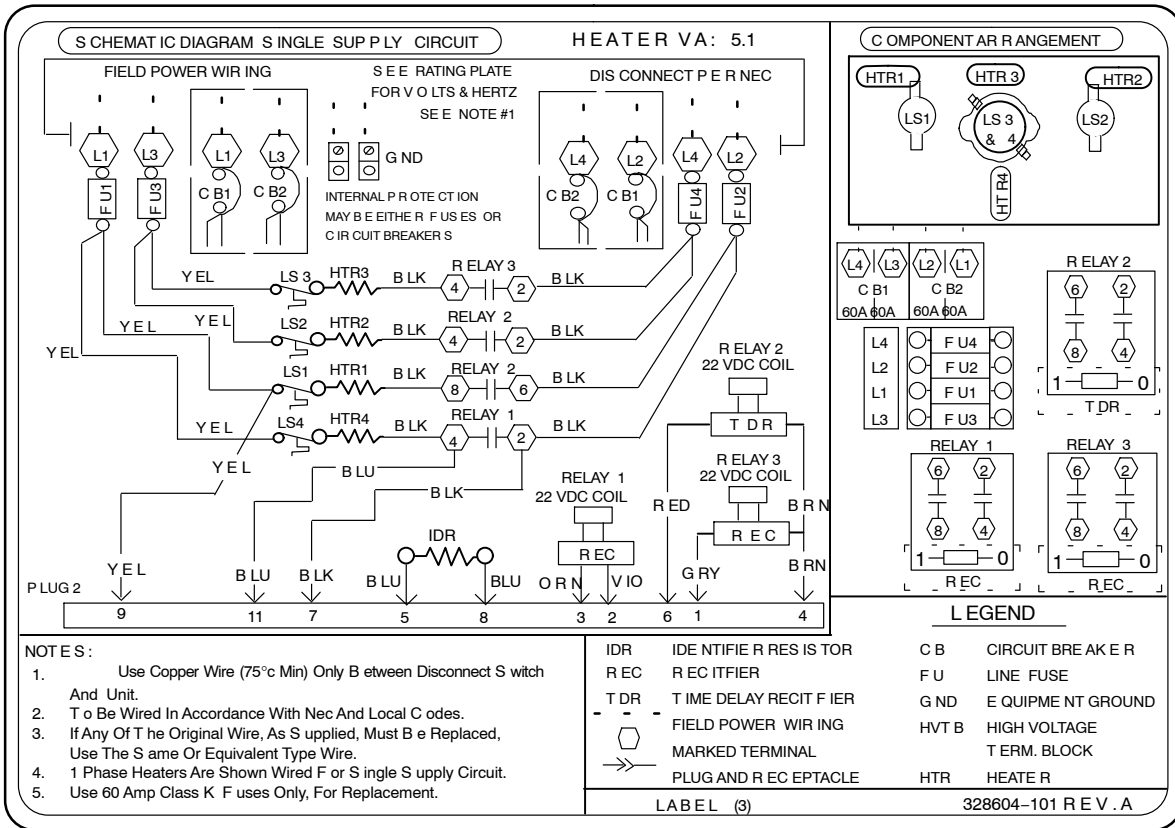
S CHEMAT IC DIAGRAM S INGLE SUP P LY CIRCUIT

H EATE R VA: 5.1

C OMPONENT AR R ANGEMENT

HTR1 HTR 3 HTR2

LS1 LS 3 & 4 LS2

HT R4

FIELD POWER WIR ING

S E E RATING PLATE FOR V O LTS & HERTZ S E E NOTE #1

DIS CONNECT P E R NEC

L1 L3 L1 L3 L4 L2 L4 L2

F U1 F U3 C B1 C B2 C B2 C B1 F U4 F U2

G ND

INTERNAL P R OTE CT ION MAY B E EITHE R F US ES OR C IR CUIT BREAKER S

Y EL LS 3 HTR3 B LK R ELAY 3 4 2 B LK

Y E L Y E L LS2 HTR2 B LK RELAY 2 4 2 B LK

Y EL LS1 HTR1 B LK RELAY 2 8 6 B LK

Y E L LS4 HTR4 B LK RELAY 1 4 2 B LK

Y E L B LU B LK

R ELAY 2 22 VDC COIL T DR

R ELAY 3 22 VDC COIL R E C

RELAY 1 22 VDC COIL R EC

R ED B R N

IDR

Y E L B LU B LK B LU BLU O R N V IO G RY B RN

P LUG 2

9 11 7 5 8 3 2 6 1 4

L4 L3 L2 L1 C B1 C B2 60A 60A 60A 60A

L4 F U4
L2 F U2
L1 F U1
L3 F U3

R ELAY 2 6 2 8 4 1 0 T DR

RELAY 1 6 2 8 4 1 0 R EC

RELAY 3 6 2 8 4 1 0 R EC

L EGEND

NOT E S :
1. Use Copper Wire (75°c Min) Only B etween Disconnect S witch And Unit.
2. T o Be Wired In Accordance With Nec And Local C odes.
3. If Any Of T he Original Wire, As S upplied, Must B e Replaced, Use The S ame Or Equivalent Type Wire.
4. 1 Phase Heaters Are Shown Wired F or S ingle S upply Circuit.
5. Use 60 Amp Class K F uses Only, For Replacement.

| IDR | IDE NTIFIE R RES IS TOR | C B | CIRCUIT BRE AK E R |
|---|---|---|---|
| R EC | R EC ITFIER | F U | LINE FUSE |
| T DR | T IME DELAY RECIT F IER | G ND | E QUIPME NT GROUND |
| | FIELD POWER WIR ING | HVT B | HIGH VOLTAGE T ERM. BLOCK |
| | MARKED TERMINAL | | |
| | PLUG AND R EC EPTACLE | HTR | HEATE R |

LABE L (3)

328604−101 R E V . A